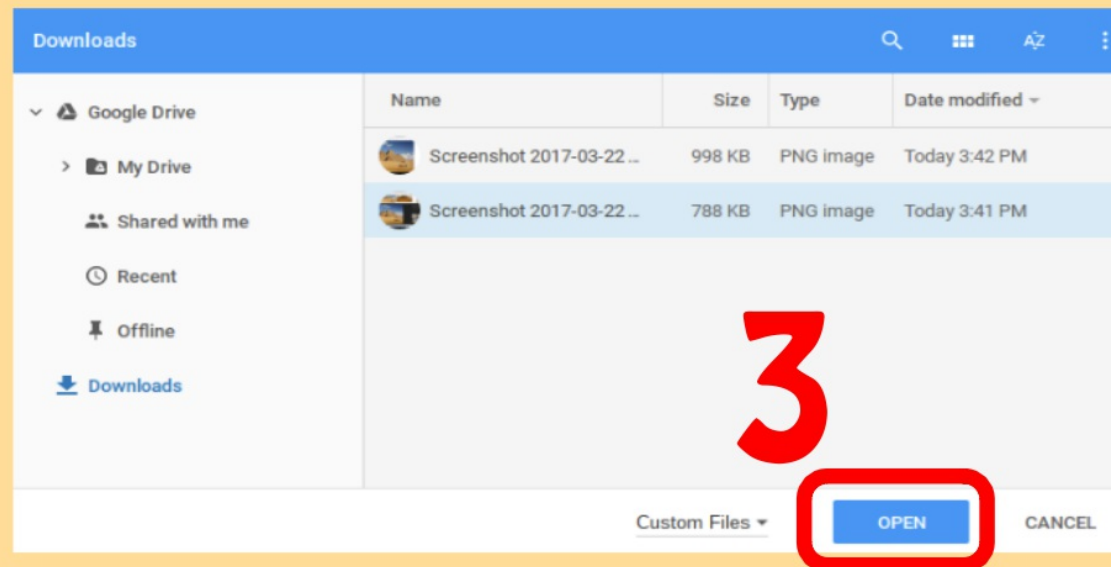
Downloads

AZ

Google Drive
My Drive
Shared with me
Recent
Offline
Downloads

| Name | Size | Type | Date modified |
|---|---|---|---|
| Screenshot 2017-03-22 ... | 998 KB | PNG image | Today 3:42 PM |
| Screenshot 2017-03-22 ... | 788 KB | PNG image | Today 3:41 PM |

3

Custom Files
OPEN
CANCEL